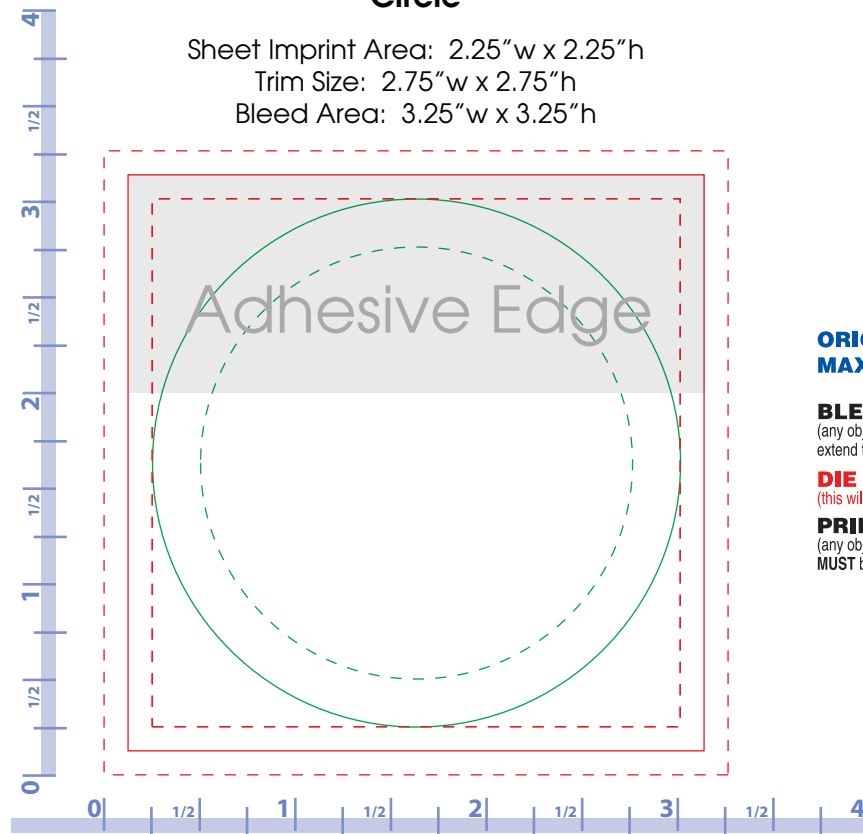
Circle

Sheet Imprint Area: 2.25"w x 2.25"h
Trim Size: 2.75"w x 2.75"h
Bleed Area: 3.25"w x 3.25"h

Adhesive Edge

ORI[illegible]
MAX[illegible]

BLE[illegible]
(any ob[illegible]
extend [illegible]

DIE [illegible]
(this wil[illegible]

PRI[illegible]
(any ob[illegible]
MUST b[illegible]

4
1/2
3
1/2
2
1/2
1
1/2
0

0
1/2
1
1/2
2
1/2
3
1/2
4